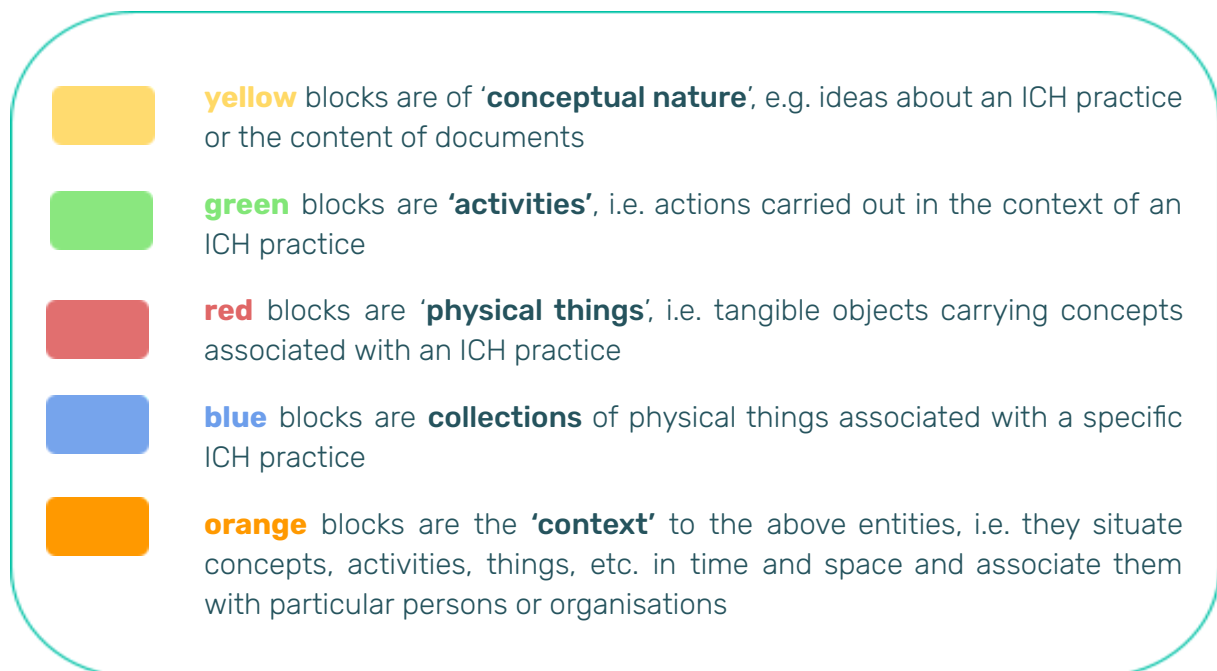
yellow blocks are of 'conceptual nature', e.g. ideas about an ICH practice or the content of documents

green blocks are 'activities', i.e. actions carried out in the context of an ICH practice

red blocks are 'physical things', i.e. tangible objects carrying concepts associated with an ICH practice

blue blocks are collections of physical things associated with a specific ICH practice

orange blocks are the 'context' to the above entities, i.e. they situate concepts, activities, things, etc. in time and space and associate them with particular persons or organisations